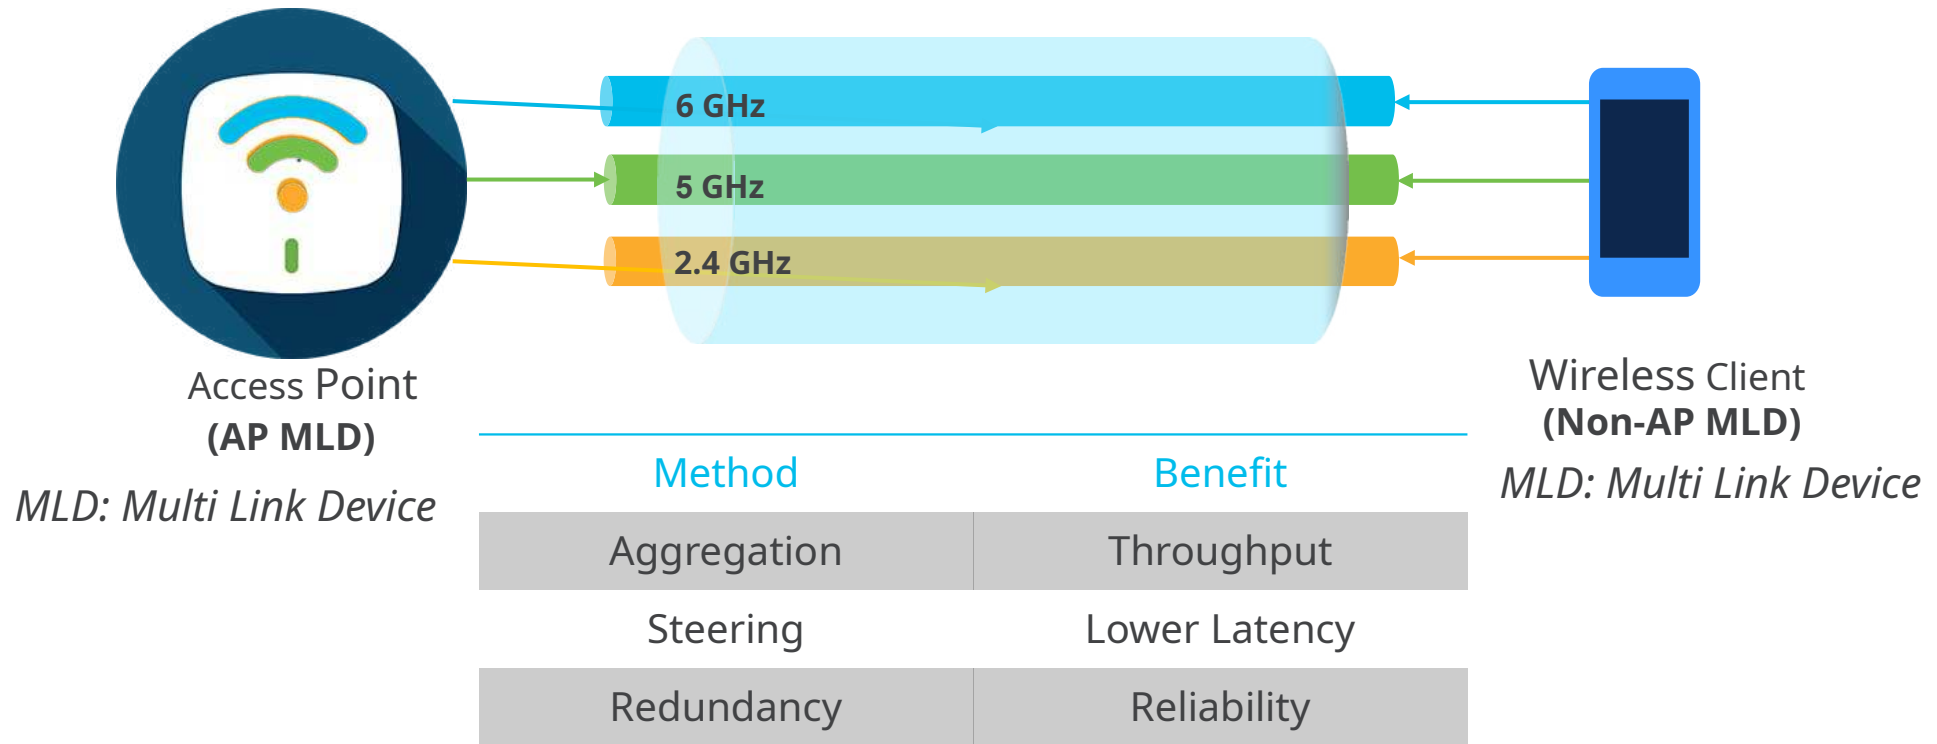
6 GHz
5 GHz
2.4 GHz

Access Point
(AP MLD)
MLD: Multi Link Device

Wireless Client
(Non-AP MLD)
MLD: Multi Link Device

| Method | Benefit |
|---|---|
| Aggregation | Throughput |
| Steering | Lower Latency |
| Redundancy | Reliability |